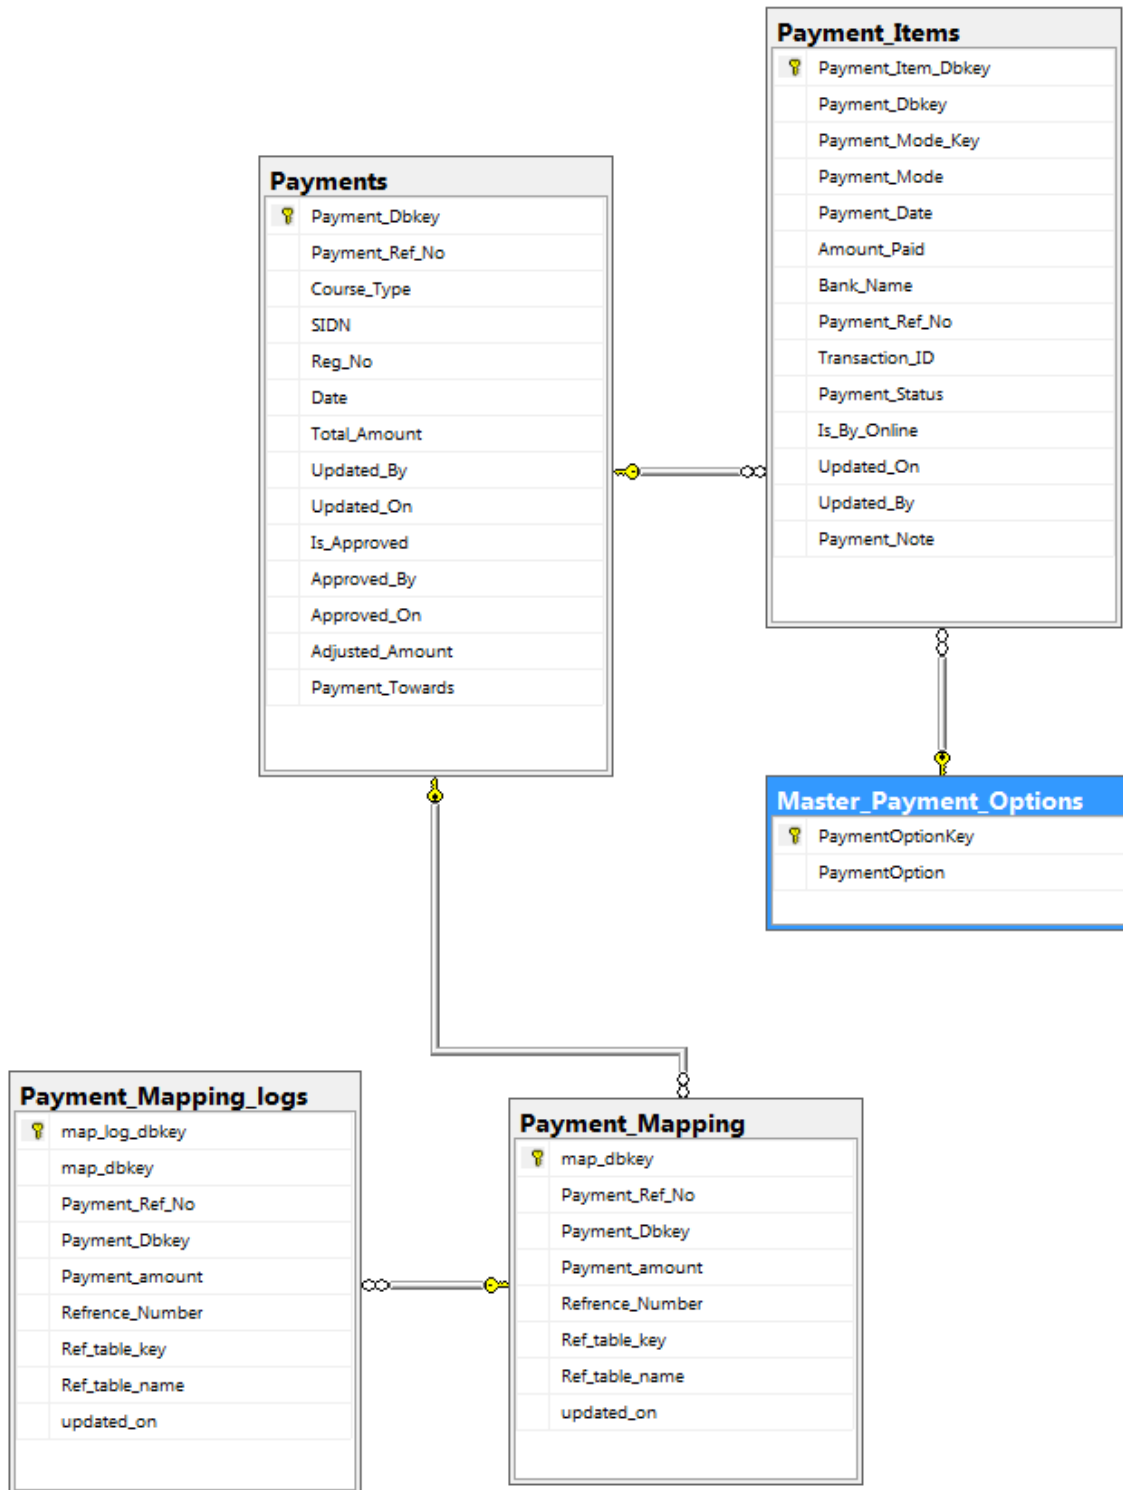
Payment_Items
Payment_Item_Dbkey
Payment_Dbkey
Payment_Mode_Key
Payment_Mode
Payment_Date
Amount_Paid
Bank_Name
Payment_Ref_No
Transaction_ID
Payment_Status
Is_By_Online
Updated_On
Updated_By
Payment_Note

Payments
Payment_Dbkey
Payment_Ref_No
Course_Type
SIDN
Reg_No
Date
Total_Amount
Updated_By
Updated_On
Is_Approved
Approved_By
Approved_On
Adjusted_Amount
Payment_Towards

Master_Payment_Options
PaymentOptionKey
PaymentOption

Payment_Mapping_logs
map_log_dbkey
map_dbkey
Payment_Ref_No
Payment_Dbkey
Payment_amount
Refrence_Number
Ref_table_key
Ref_table_name
updated_on

Payment_Mapping
map_dbkey
Payment_Ref_No
Payment_Dbkey
Payment_amount
Refrence_Number
Ref_table_key
Ref_table_name
updated_on